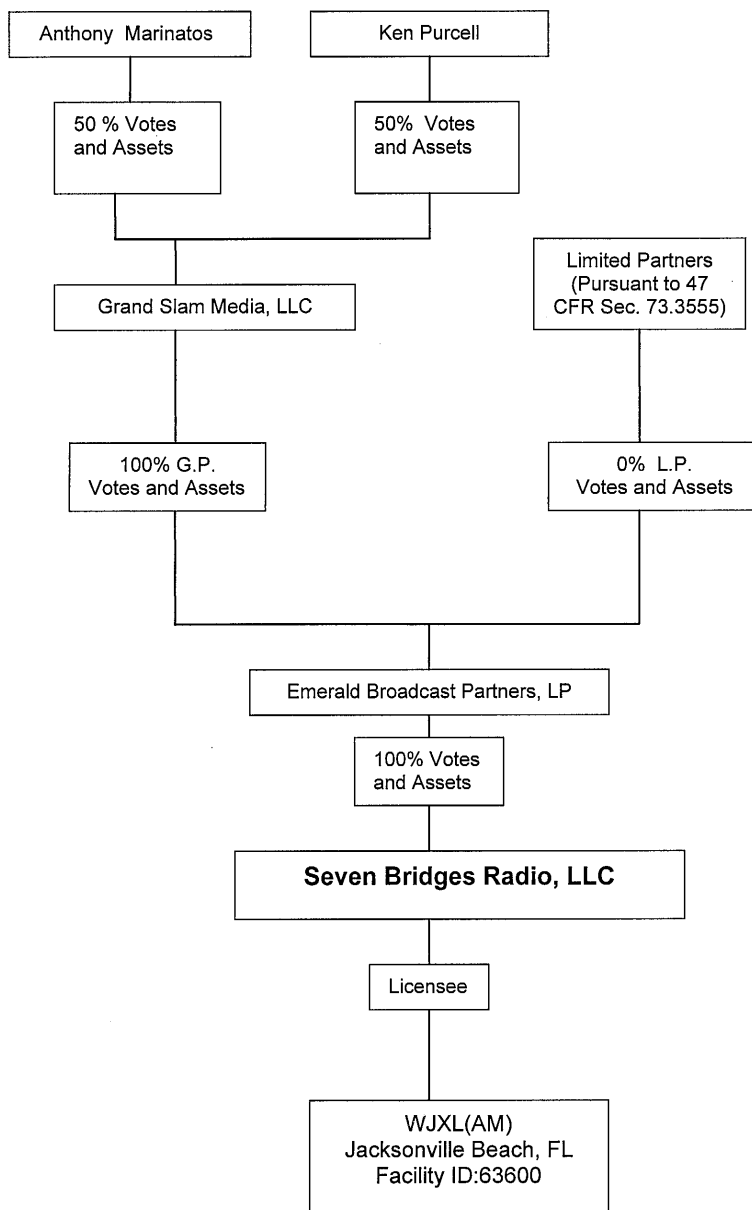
Anthony Marinatos

Ken Purcell

50 % Votes and Assets

50% Votes and Assets

Limited Partners (Pursuant to 47 CFR Sec. 73.3555)

Grand Slam Media, LLC

100% G.P. Votes and Assets

0% L.P. Votes and Assets

Emerald Broadcast Partners, LP

100% Votes and Assets

Seven Bridges Radio, LLC

Licensee

WJXL(AM)
Jacksonville Beach, FL
Facility ID:63600